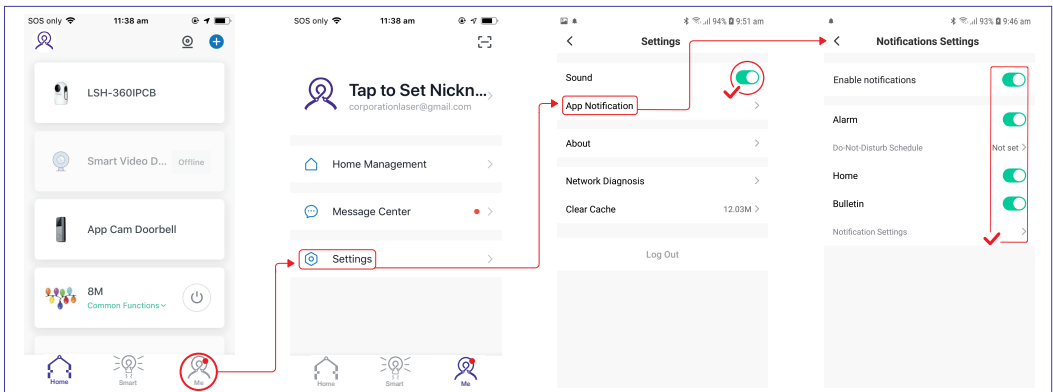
SOS only 11:38 am

LSH-360IPCB

Smart Video D... Offline

App Cam Doorbell

8M
Common Functions

Home Smart Me

SOS only 11:38 am

Tap to Set Nickn...
corporationlaser@gmail.com

Home Management

Message Center

Settings

Home Smart Me

94% 9:51 am

Settings

Sound

App Notification

About

Network Diagnosis

Clear Cache 12.03M

Log Out

93% 9:46 am

Notifications Settings

Enable notifications

Alarm

Do-Not-Disturb Schedule Not set

Home

Bulletin

Notification Settings